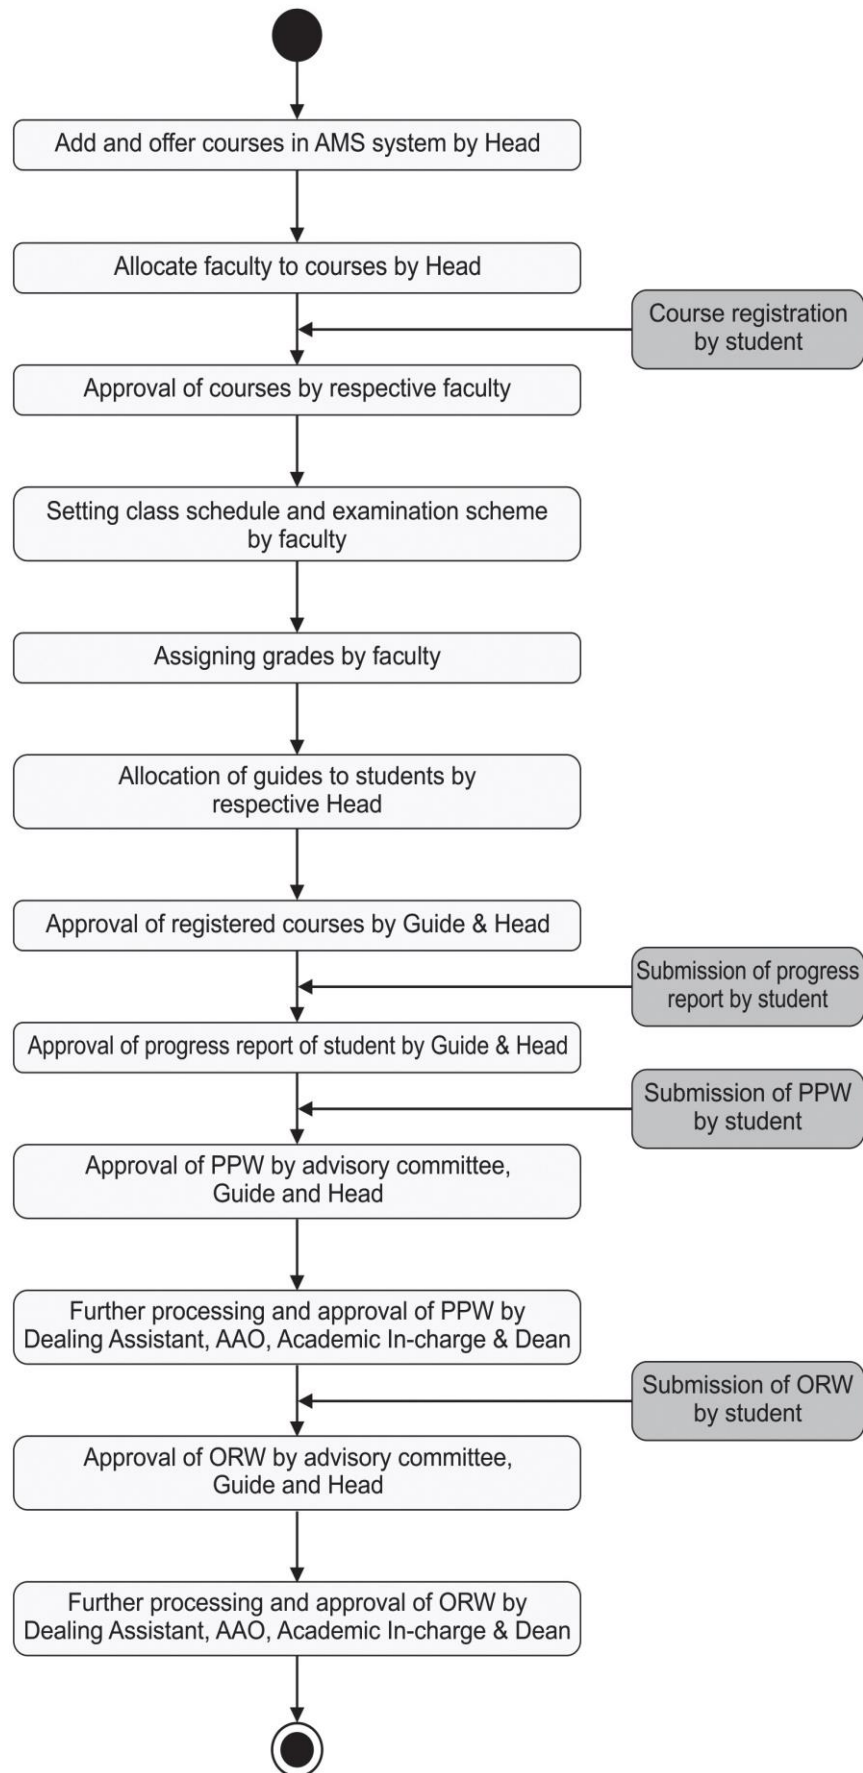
Add and offer courses in AMS system by Head

Allocate faculty to courses by Head

Course registration by student

Approval of courses by respective faculty

Setting class schedule and examination scheme by faculty

Assigning grades by faculty

Allocation of guides to students by respective Head

Approval of registered courses by Guide & Head

Submission of progress report by student

Approval of progress report of student by Guide & Head

Submission of PPW by student

Approval of PPW by advisory committee, Guide and Head

Further processing and approval of PPW by Dealing Assistant, AAO, Academic In-charge & Dean

Submission of ORW by student

Approval of ORW by advisory committee, Guide and Head

Further processing and approval of ORW by Dealing Assistant, AAO, Academic In-charge & Dean